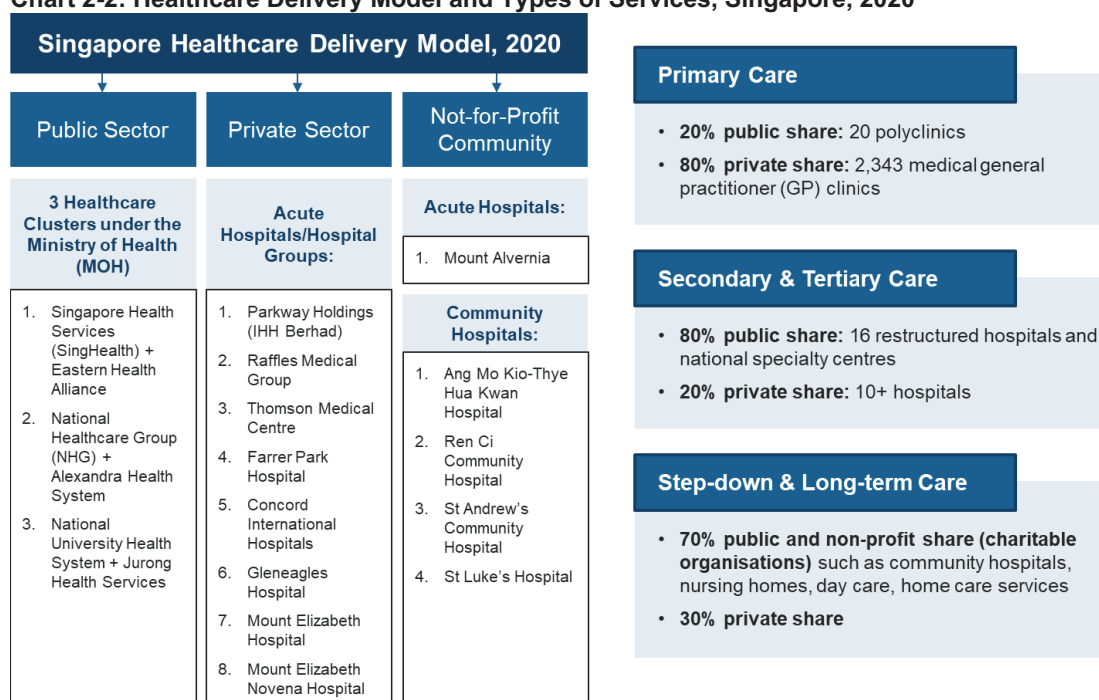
Chart 2-2: Healthcare Delivery Model and Types of Services, Singapore, 2020

Singapore Healthcare Delivery Model, 2020

Public Sector

3 Healthcare Clusters under the Ministry of Health (MOH)

1. Singapore Health Services (SingHealth) + Eastern Health Alliance
2. National Healthcare Group (NHG) + Alexandra Health System
3. National University Health System + Jurong Health Services

Private Sector

Acute Hospitals/Hospital Groups:

1. Parkway Holdings (IHH Berhad)
2. Raffles Medical Group
3. Thomson Medical Centre
4. Farrer Park Hospital
5. Concord International Hospitals
6. Gleneagles Hospital
7. Mount Elizabeth Hospital
8. Mount Elizabeth Novena Hospital

Not-for-Profit Community

Acute Hospitals:

1. Mount Alvernia

Community Hospitals:

1. Ang Mo Kio-Thye Hua Kwan Hospital
2. Ren Ci Community Hospital
3. St Andrew's Community Hospital
4. St Luke's Hospital

Primary Care

• 20% public share: 20 polyclinics
• 80% private share: 2,343 medical general practitioner (GP) clinics

Secondary & Tertiary Care

• 80% public share: 16 restructured hospitals and national specialty centres
• 20% private share: 10+ hospitals

Step-down & Long-term Care

• 70% public and non-profit share (charitable organisations) such as community hospitals, nursing homes, day care, home care services
• 30% private share